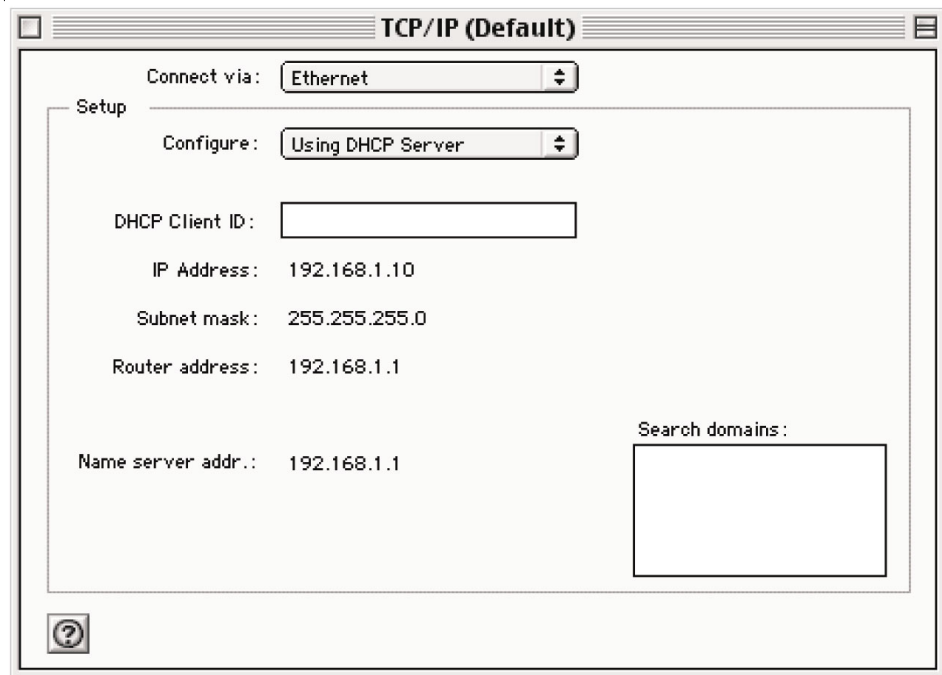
TCP/IP (Default)

Connect via: Ethernet

Setup

Configure: Using DHCP Server

DHCP Client ID:

IP Address: 192.168.1.10

Subnet mask: 255.255.255.0

Router address: 192.168.1.1

Search domains:

Name server addr.: 192.168.1.1

?